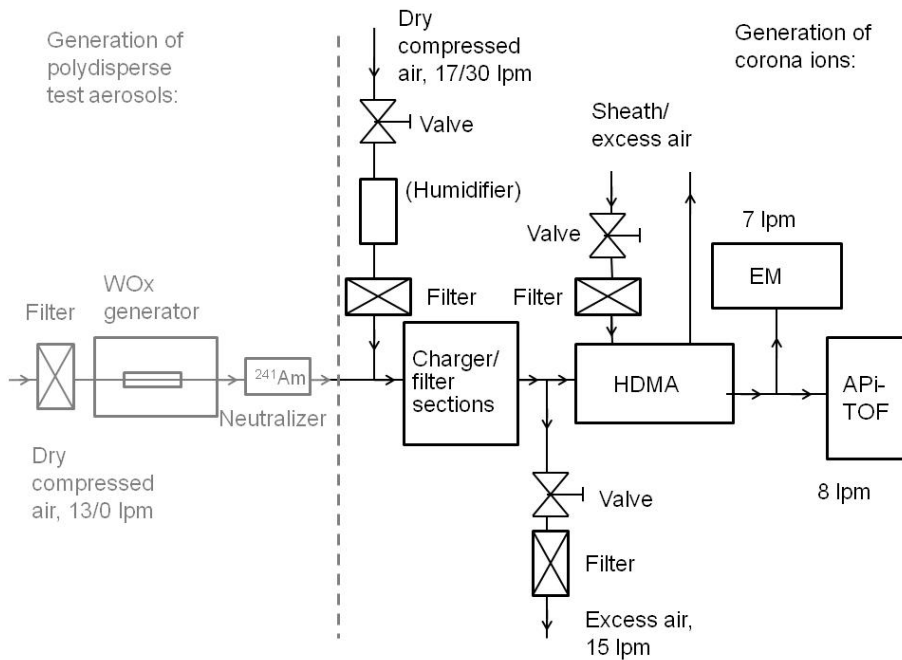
Generation of polydisperse test aerosols:

Dry compressed air, 17/30 lpm

Generation of corona ions:

Valve

Sheath/ excess air

(Humidifier)

Valve

7 lpm

EM

Filter

Filter

Filter

WOx generator

Charger/ filter sections

HDMA

APi-TOF

$^{241}$Am

Neutralizer

Dry compressed air, 13/0 lpm

Valve

8 lpm

Filter

Excess air, 15 lpm